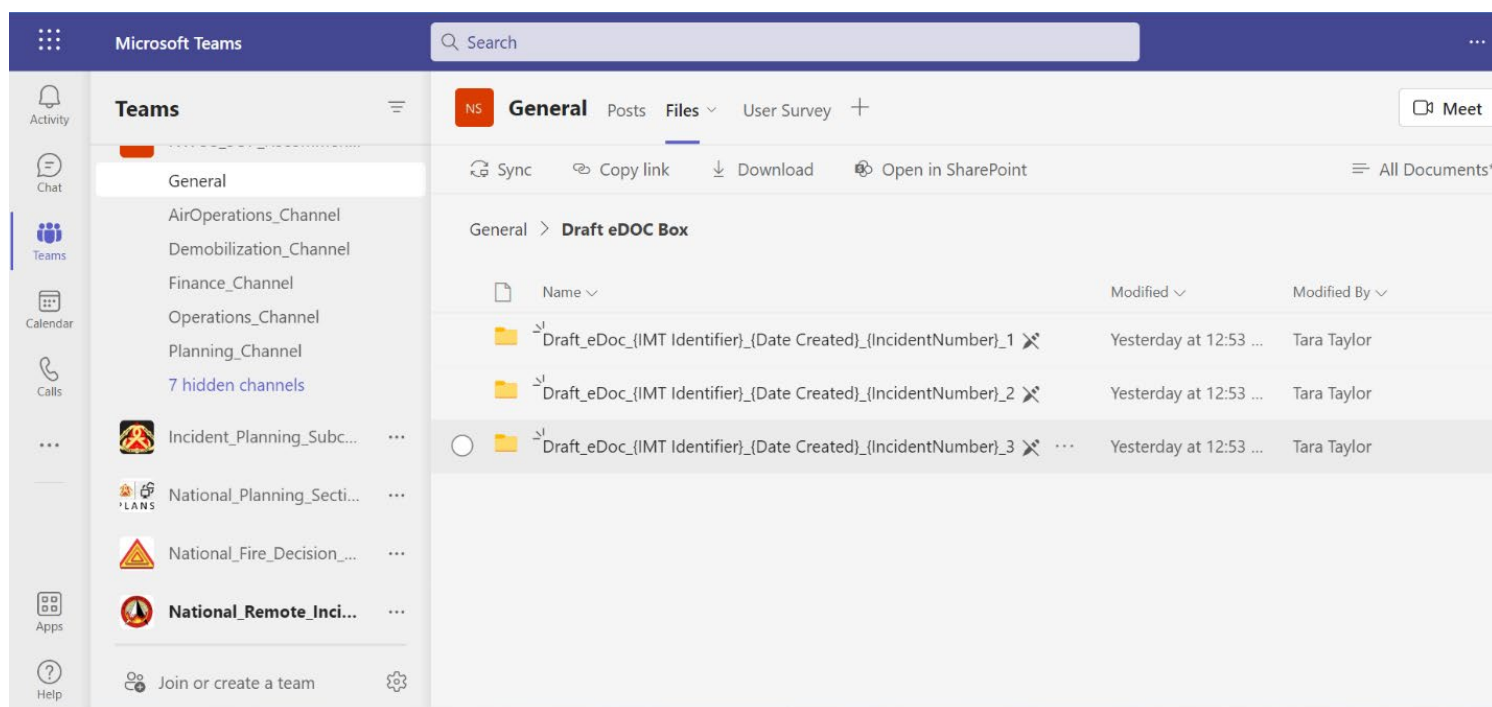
Microsoft Teams

Search

...

Activity

Chat

Teams

Calendar

Calls

...

Apps

Help

Teams

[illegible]

General

AirOperations_Channel

Demobilization_Channel

Finance_Channel

Operations_Channel

Planning_Channel

7 hidden channels

Incident_Planning_Subc... ...

PLANS National_Planning_Secti... ...

National_Fire_Decision_... ...

National_Remote_Inci... ...

Join or create a team

NS General Posts Files User Survey +

Meet

Sync Copy link Download Open in SharePoint

All Documents

General > Draft eDOC Box

| | Name | Modified | Modified By |
|---|---|---|---|
| | Draft_eDoc_{IMT Identifier}_{Date Created}_{IncidentNumber}_1 | Yesterday at 12:53 ... | Tara Taylor |
| | Draft_eDoc_{IMT Identifier}_{Date Created}_{IncidentNumber}_2 | Yesterday at 12:53 ... | Tara Taylor |
| | Draft_eDoc_{IMT Identifier}_{Date Created}_{IncidentNumber}_3 ... | Yesterday at 12:53 ... | Tara Taylor |